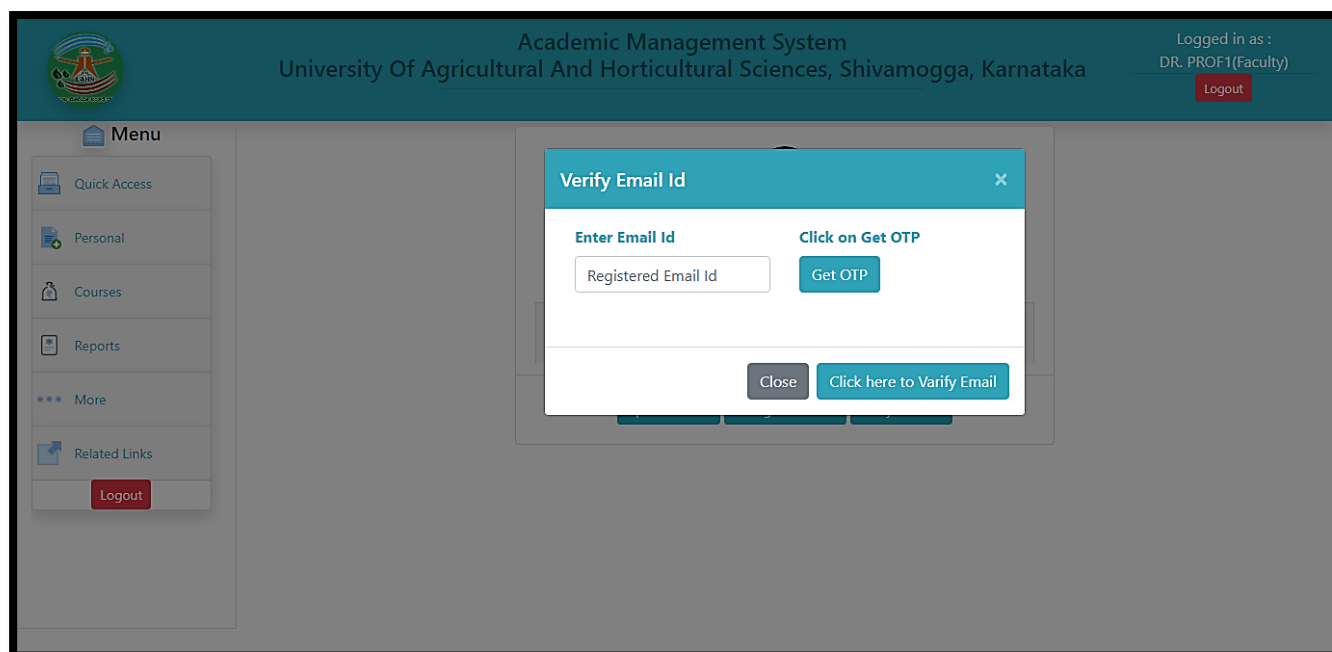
Academic Management System
University Of Agricultural And Horticultural Sciences, Shivamogga, Karnataka

Logged in as :
DR. PROF1(Faculty)
Logout

Menu

Quick Access

Personal

Courses

Reports

More

Related Links

Logout

Verify Email Id

×

Enter Email Id

Registered Email Id

Click on Get OTP

Get OTP

Close

Click here to Varify Email